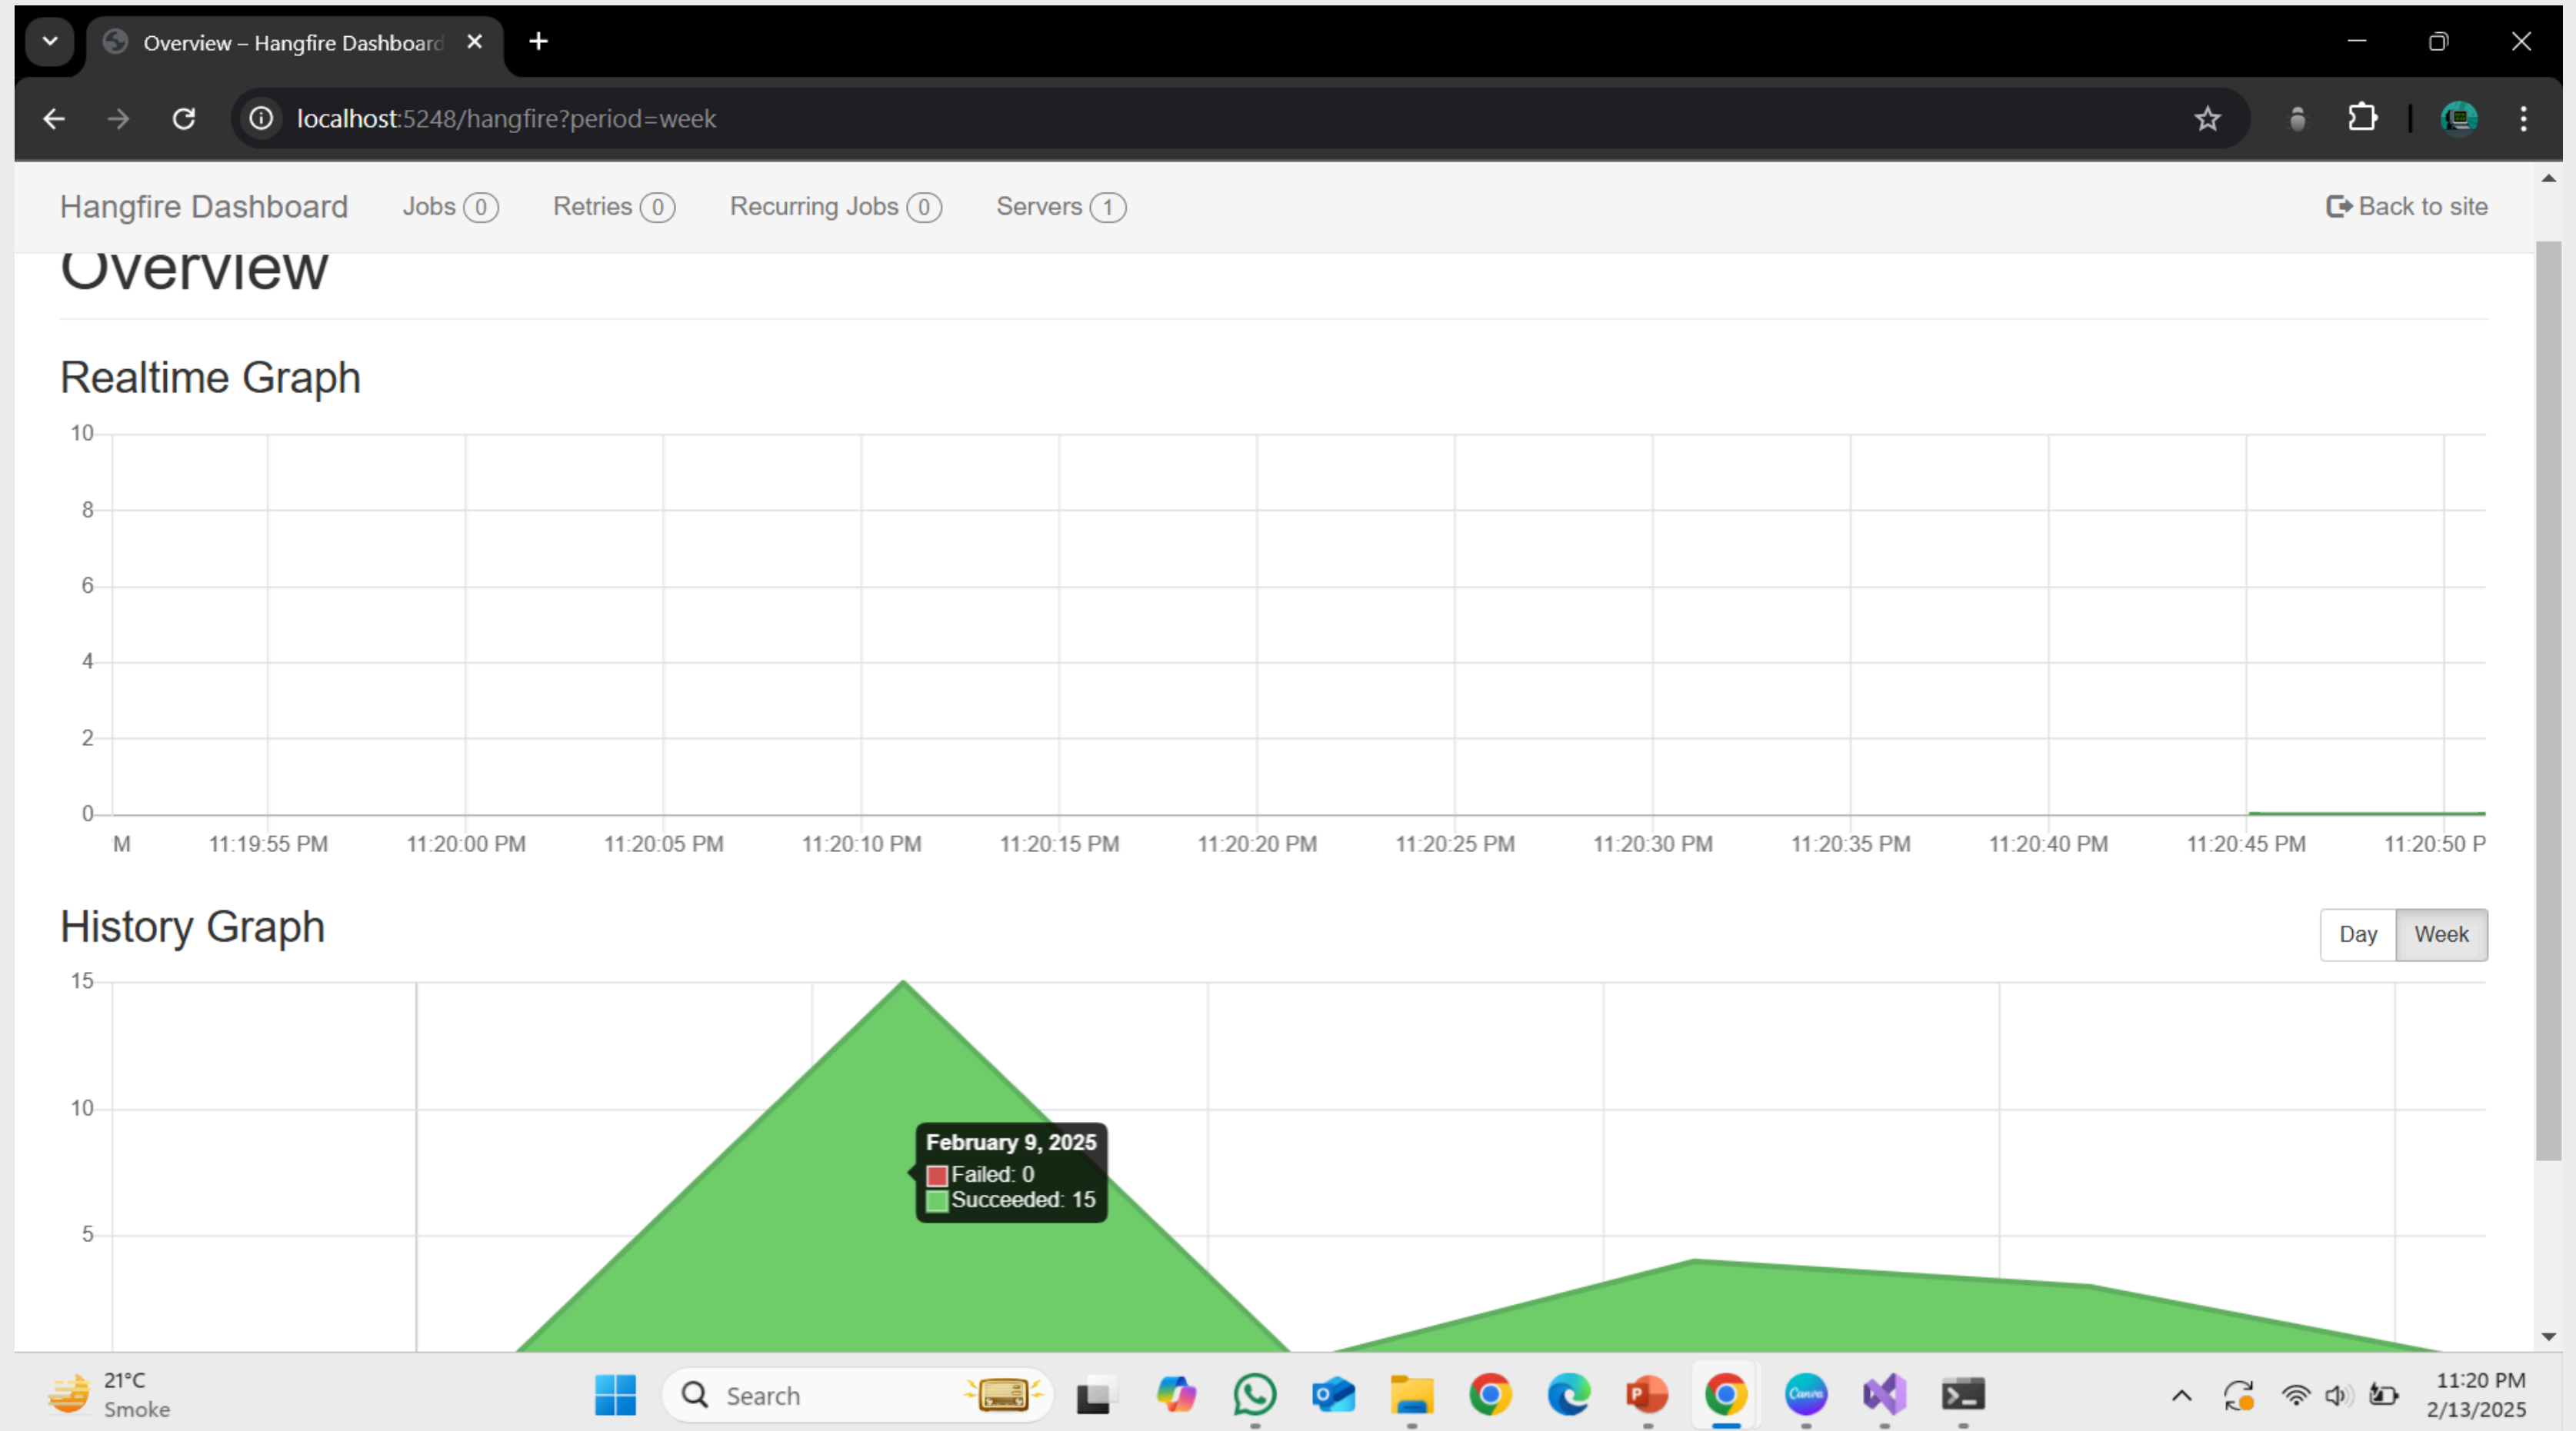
Overview – Hangfire Dashboard

localhost:5248/hangfire?period=week

Hangfire Dashboard Jobs 0 Retries 0 Recurring Jobs 0 Servers 1 Back to site

Overview

Realtime Graph

10
8
6
4
2
0

M 11:19:55 PM 11:20:00 PM 11:20:05 PM 11:20:10 PM 11:20:15 PM 11:20:20 PM 11:20:25 PM 11:20:30 PM 11:20:35 PM 11:20:40 PM 11:20:45 PM 11:20:50 P

History Graph

Day Week

15
10
5

February 9, 2025
Failed: 0
Succeeded: 15

21°C
Smoke

Search

11:20 PM
2/13/2025